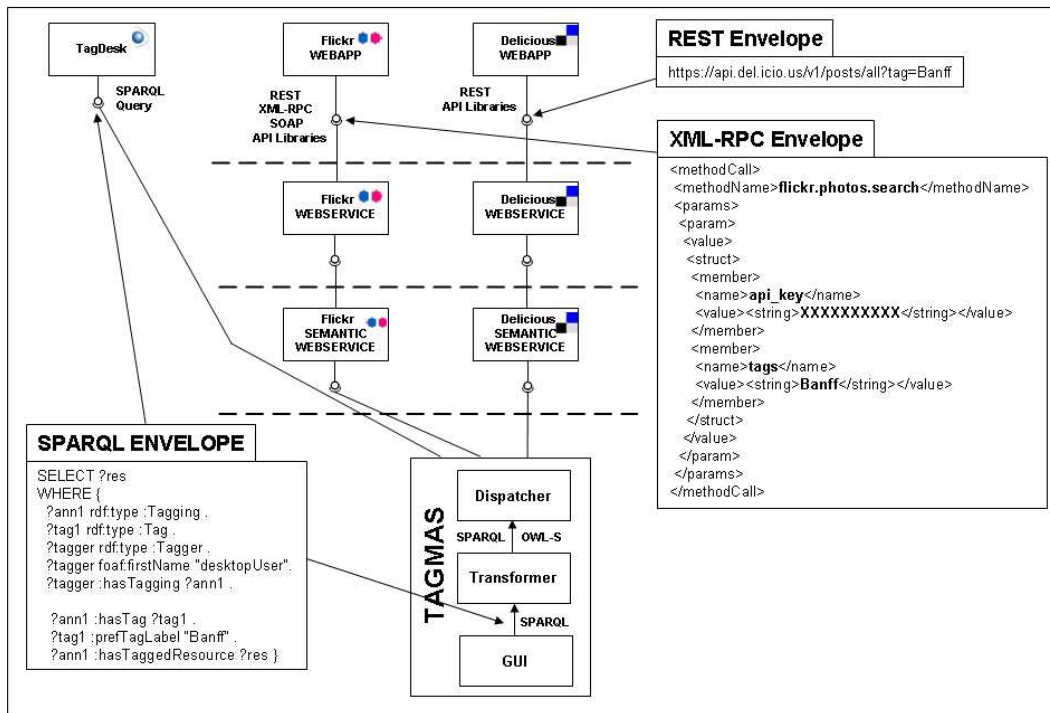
TagDesk

SPARQL Query

Flickr WEBAPP

REST XML-RPC SOAP API Libraries

Delicious WEBAPP

REST API Libraries

REST Envelope

https://api.del.icio.us/v1/posts/all?tag=Banff

XML-RPC Envelope

<methodCall>
<methodName>flickr.photos.search</methodName>
<params>
<param>
<value>
<struct>
<member>
<name>api_key</name>
<value><string>XXXXXXXXXX</string></value>
</member>
<member>
<name>tags</name>
<value><string>Banff</string></value>
</member>
</struct>
</value>
</param>
</params>
</methodCall>

Flickr WEBSERVICE

Delicious WEBSERVICE

Flickr SEMANTIC WEBSERVICE

Delicious SEMANTIC WEBSERVICE

SPARQL ENVELOPE

SELECT ?res
WHERE {
?ann1 rdf:type :Tagging .
?tag1 rdf:type :Tag .
?tagger rdf:type :Tagger .
?tagger foaf:firstName "desktopUser".
?tagger :hasTagging ?ann1 .

?ann1 :hasTag ?tag1 .
?tag1 :prefTagLabel "Banff" .
?ann1 :hasTaggedResource ?res }

TAGMAS

Dispatcher

SPARQL

OWL-S

Transformer

SPARQL

GUI